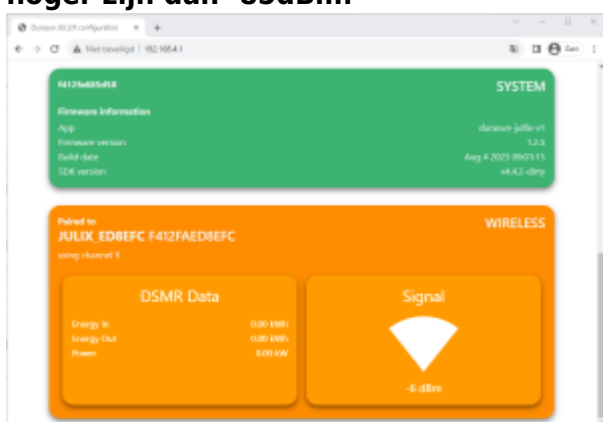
hoger zijn dan -65dBm

Duration RX-1 configuration × +

← → C ▲ Niet beveiligd | 192.168.4.1

f412fa685d58

SYSTEM

Firmware Information

App duration-julix-v1

Firmware version 1.2.6

Build date Aug 4 2023 09:01:15

SDK version v4.4.2-dirty

Paired to

JULIX_ED8EFC F412FAED8EFC

WIRELESS

using channel 1

DSMR Data

Energy In 0.00 kWh

Energy Out 0.00 kWh

Power 0.00 kW

Signal

-6 dBm